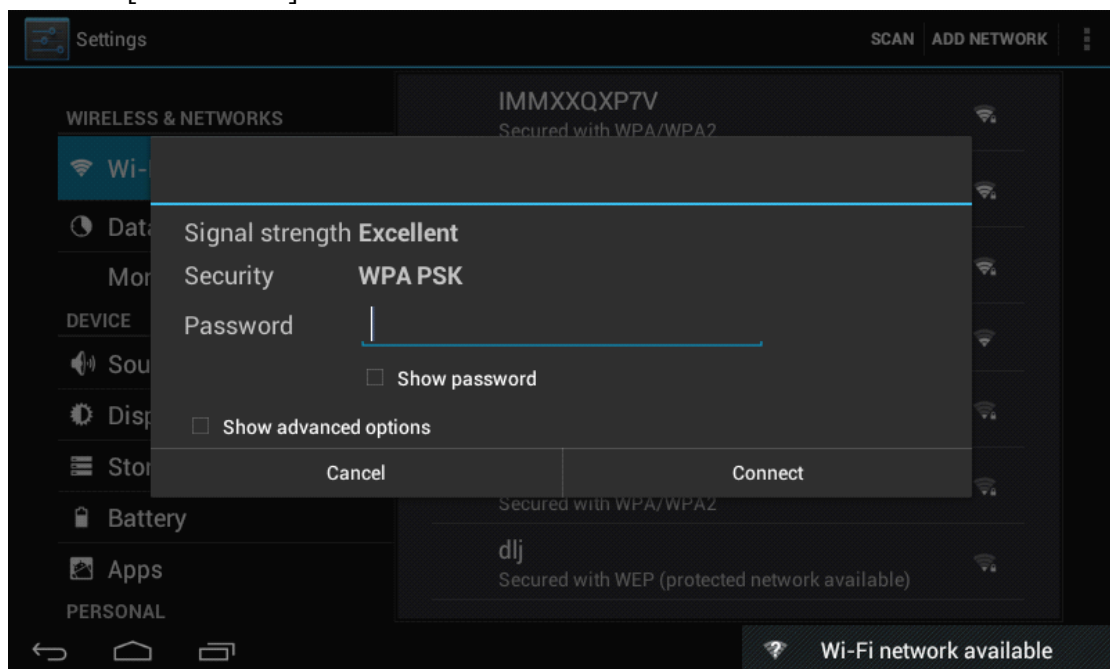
Settings

SCAN ADD NETWORK

WIRELESS & NETWORKS

Wi-

Dat

Mor

DEVICE

Sou

Disp

Stor

Battery

Apps

PERSONAL

IMMXXQXP7V
Secured with WPA/WPA2

Signal strength Excellent
Security WPA PSK
Password

Show password

Show advanced options

Cancel
Connect

Secured with WPA/WPA2

dlj
Secured with WEP (protected network available)

Wi-Fi network available